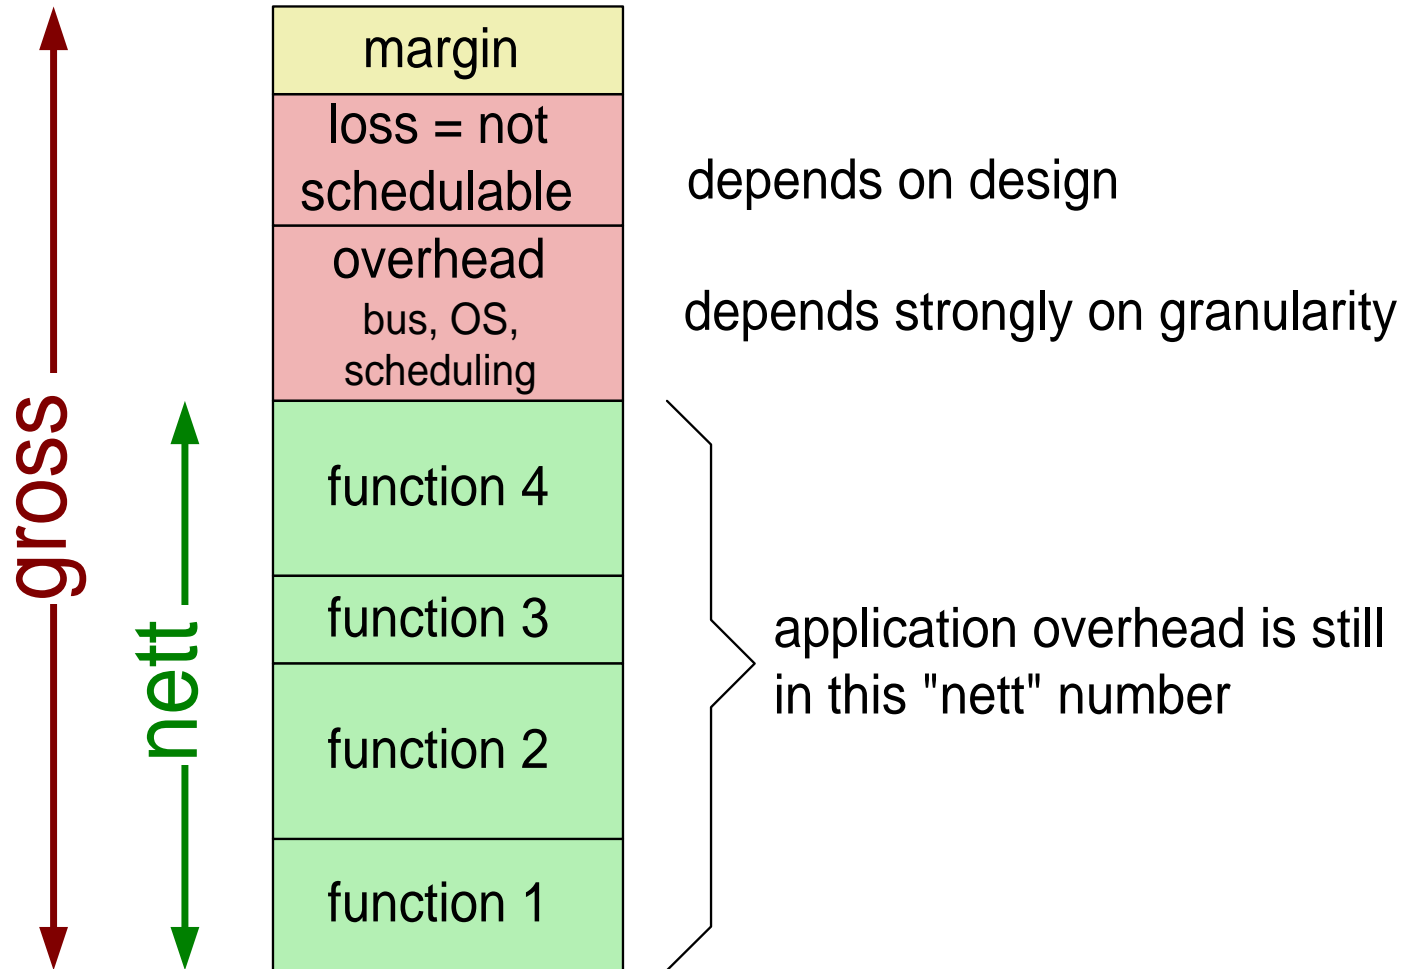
gross

nett

margin

loss = not schedulable

depends on design

overhead
bus, OS, scheduling

depends strongly on granularity

function 4

function 3

function 2

function 1

application overhead is still in this "nett" number